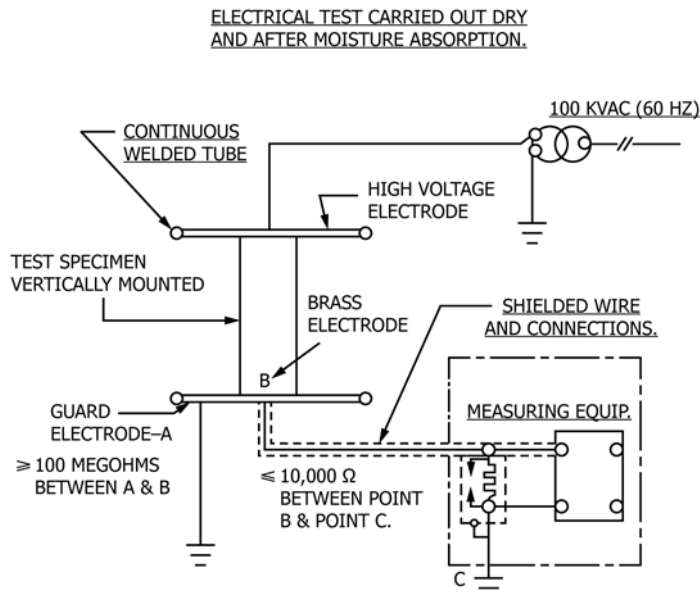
ELECTRICAL TEST CARRIED OUT DRY AND AFTER MOISTURE ABSORPTION.

100 KVAC (60 HZ)

CONTINUOUS WELDED TUBE

HIGH VOLTAGE ELECTRODE

TEST SPECIMEN VERTICALLY MOUNTED

BRASS ELECTRODE

SHIELDED WIRE AND CONNECTIONS.

B

GUARD ELECTRODE–A

MEASURING EQUIP.

$\geqslant$ 100 MEGOHMS BETWEEN A & B

$\leqslant$ 10,000 $\Omega$ BETWEEN POINT B & POINT C.

C